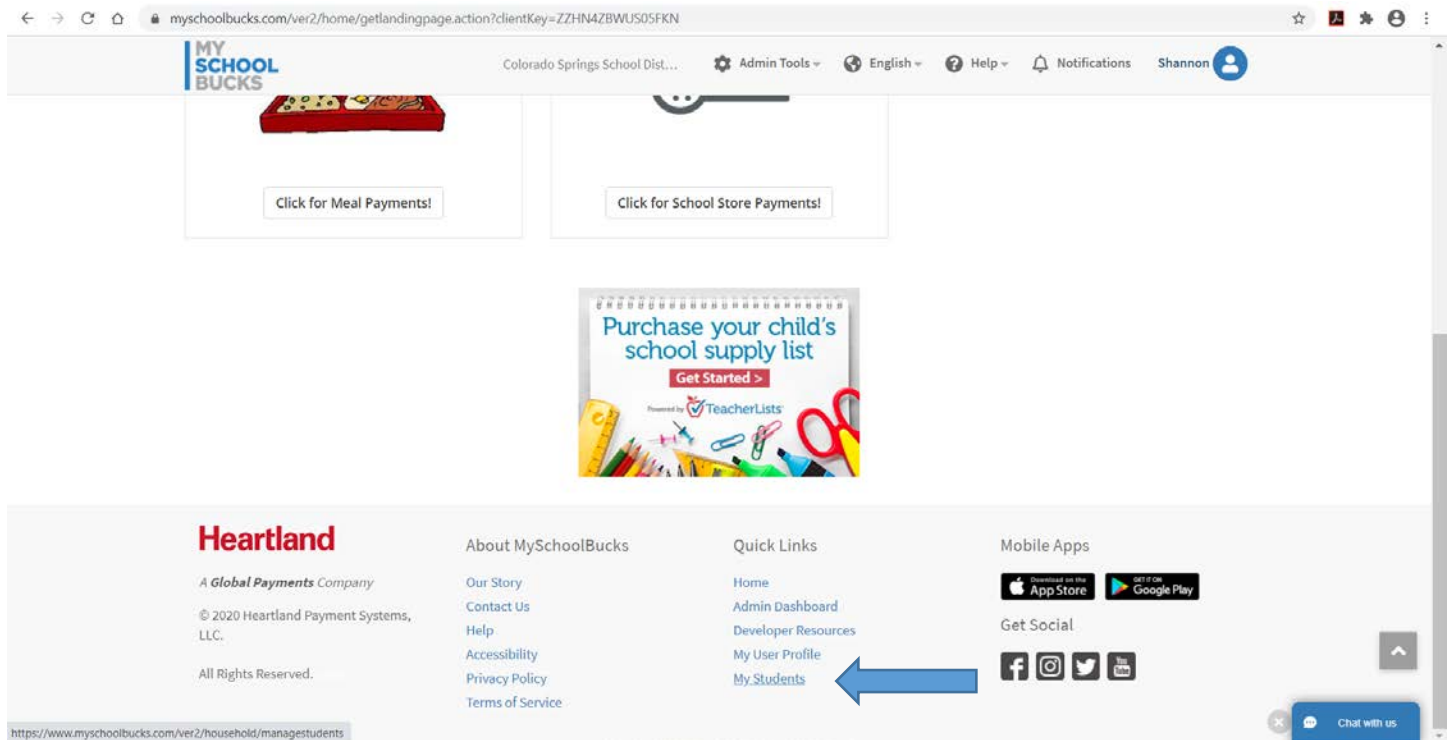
myschoolbucks.com/ver2/home/getlandingpage.action?clientKey=ZZHN4ZBWUS05FKN

MY SCHOOL BUCKS

Colorado Springs School Dist...

Admin Tools

English

Help

Notifications

Shannon

Click for Meal Payments!

Click for School Store Payments!

Purchase your child's school supply list

Get Started >

Powered by TeacherLists

Heartland

A Global Payments Company

© 2020 Heartland Payment Systems, LLC.

All Rights Reserved.

About MySchoolBucks

Our Story

Contact Us

Help

Accessibility

Privacy Policy

Terms of Service

Quick Links

Home

Admin Dashboard

Developer Resources

My User Profile

My Students

Mobile Apps

Download on the App Store

GET IT ON Google Play

Get Social

Chat with us

https://www.myschoolbucks.com/ver2/household/managestudents